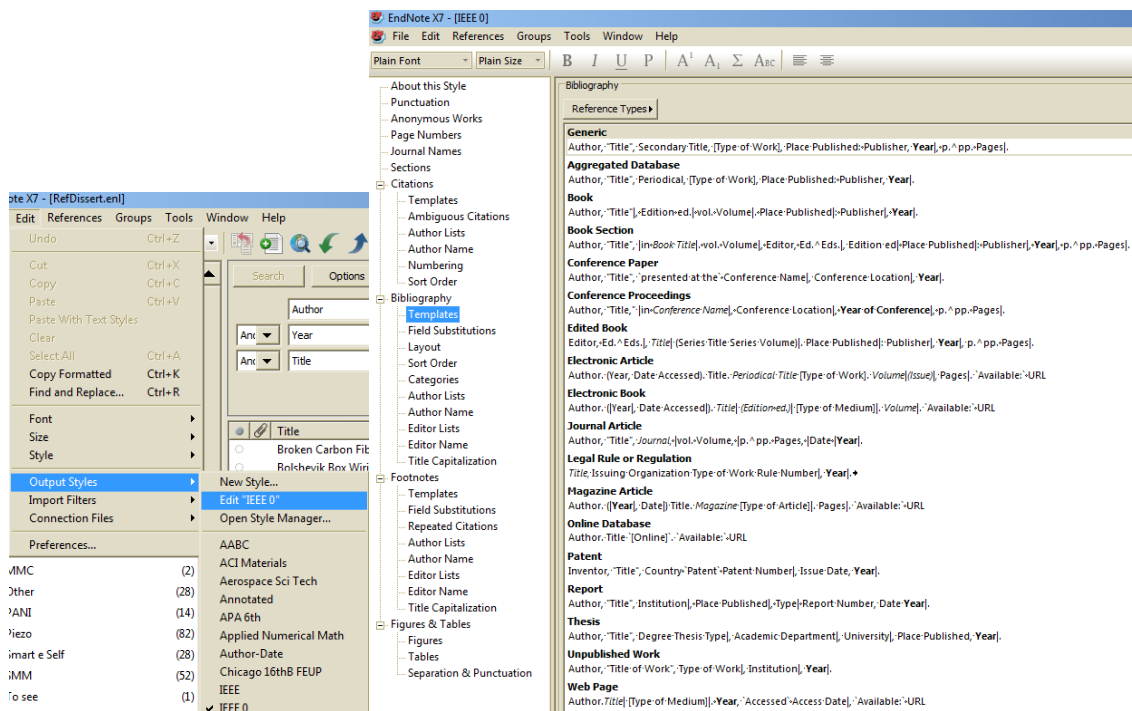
ote X7 - [RefDissert.enl]

Edit References Groups Tools Window Help

Undo Ctrl+Z
Cut Ctrl+X
Copy Ctrl+C
Paste Ctrl+V
Paste With Text Styles
Clear
Select All Ctrl+A
Copy Formatted Ctrl+K
Find and Replace... Ctrl+R
Font
Size
Style
Output Styles
Import Filters
Connection Files
Preferences...

Search Options
Author
And Year
And Title
Title
Broken Carbon Fib
Bolshevik Box Wiri

MMC (2)
Other (28)
PANI (14)
Piezo (82)
Smart e Self (28)
SMM (52)
To see (1)

New Style...
Edit "IEEE 0"
Open Style Manager...
AABC
ACI Materials
Aerospace Sci Tech
Annotated
APA 6th
Applied Numerical Math
Author-Date
Chicago 16thB FEUP
IEEE
IEEE 0

EndNote X7 - [IEEE 0]
File Edit References Groups Tools Window Help
Plain Font Plain Size B I U P A¹ A₁ Σ Abc

About this Style
Punctuation
Anonymous Works
Page Numbers
Journal Names
Sections
Citations
Templates
Ambiguous Citations
Author Lists
Author Name
Numbering
Sort Order
Bibliography
Templates
Field Substitutions
Layout
Sort Order
Categories
Author Lists
Author Name
Editor Lists
Editor Name
Title Capitalization
Footnotes
Templates
Field Substitutions
Repeated Citations
Author Lists
Author Name
Editor Lists
Editor Name
Title Capitalization
Figures & Tables
Figures
Tables
Separation & Punctuation

Bibliography
Reference Types

Generic
Author, "Title", Secondary Title, [Type of Work], Place Published: Publisher, Year|, p.^pp. Pages|.
Aggregated Database
Author, "Title", Periodical, [Type of Work], Place Published: Publisher, Year|.
Book
Author, Title|, Edition ed.|vol. Volume|. Place Published|: Publisher|, Year|.
Book Section
Author, "Title", |in Book Title|, vol. Volume|, Editor, Ed.^Eds.|, Edition ed|Place Published|: Publisher|, Year|, p.^pp. Pages|.
Conference Paper
Author, "Title", presented at the Conference Name|, Conference Location|, Year|.
Conference Proceedings
Author, "Title," |in Conference Name|, Conference Location|, Year of Conference|, p.^pp. Pages|.
Edited Book
Editor, Ed.^Eds.|, Title| (Series Title Series Volume)|. Place Published|: Publisher|, Year|, p.^pp. Pages|.
Electronic Article
Author. (Year, Date Accessed). Title. Periodical Title [Type of Work]. Volume|(Issue)|, Pages|. Available: URL
Electronic Book
Author. (|Year|, Date Accessed|). Title| (Edition ed.)| [Type of Medium]|. Volume|. Available: URL
Journal Article
Author, "Title", Journal, |vol. Volume, |p.^pp. Pages, |Date |Year|.
Legal Rule or Regulation
Title, Issuing Organization Type of Work Rule Number|, Year|.
Magazine Article
Author. (|Year|, Date|) Title. Magazine [Type of Article]|. Pages|. Available: URL
Online Database
Author. Title [Online]. Available: URL
Patent
Inventor, "Title", Country Patent Patent Number|, Issue Date, Year|.
Report
Author, "Title", Institution|, Place Published|, Type| Report Number, Date Year|.
Thesis
Author, "Title", Degree Thesis Type|, Academic Department|, University|, Place Published, Year|.
Unpublished Work
Author, "Title of Work", Type of Work|, Institution|, Year|.
Web Page
Author. Title| [Type of Medium]|. Year, Accessed Access Date|, Available: URL